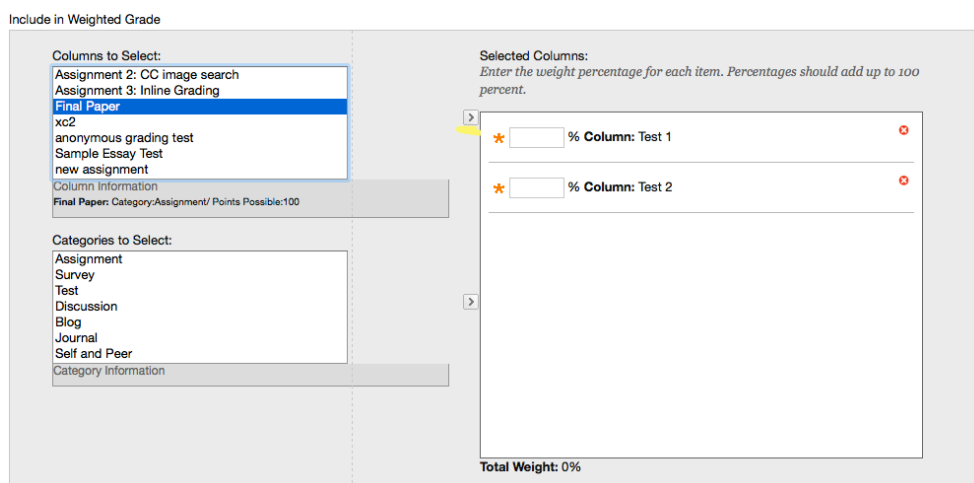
Include in Weighted Grade

Columns to Select:
Assignment 2: CC image search
Assignment 3: Inline Grading
Final Paper
xc2
anonymous grading test
Sample Essay Test
new assignment

Column Information
Final Paper: Category:Assignment/ Points Possible:100

Categories to Select:
Assignment
Survey
Test
Discussion
Blog
Journal
Self and Peer

Category Information

Selected Columns:
Enter the weight percentage for each item. Percentages should add up to 100 percent.

* % Column: Test 1

* % Column: Test 2

Total Weight: 0%